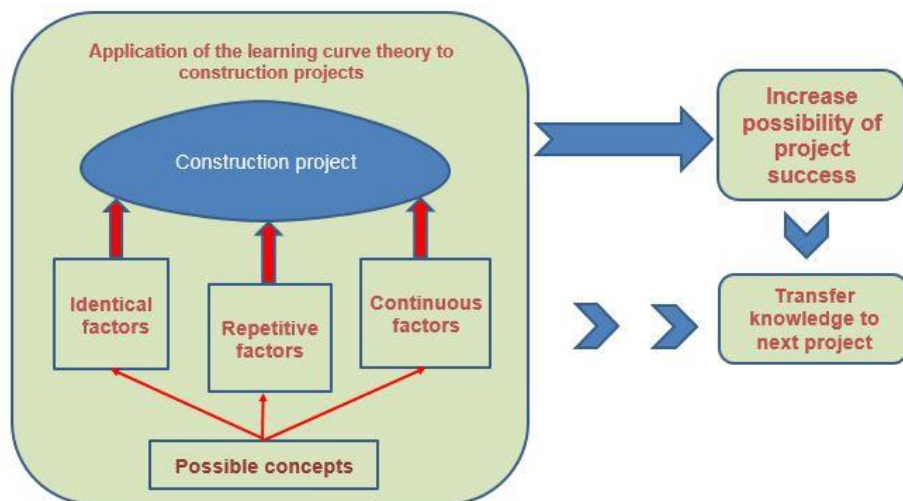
Application of the learning curve theory to construction projects

Construction project

Identical factors

Repetitive factors

Continuous factors

Possible concepts

Increase possibility of project success

Transfer knowledge to next project